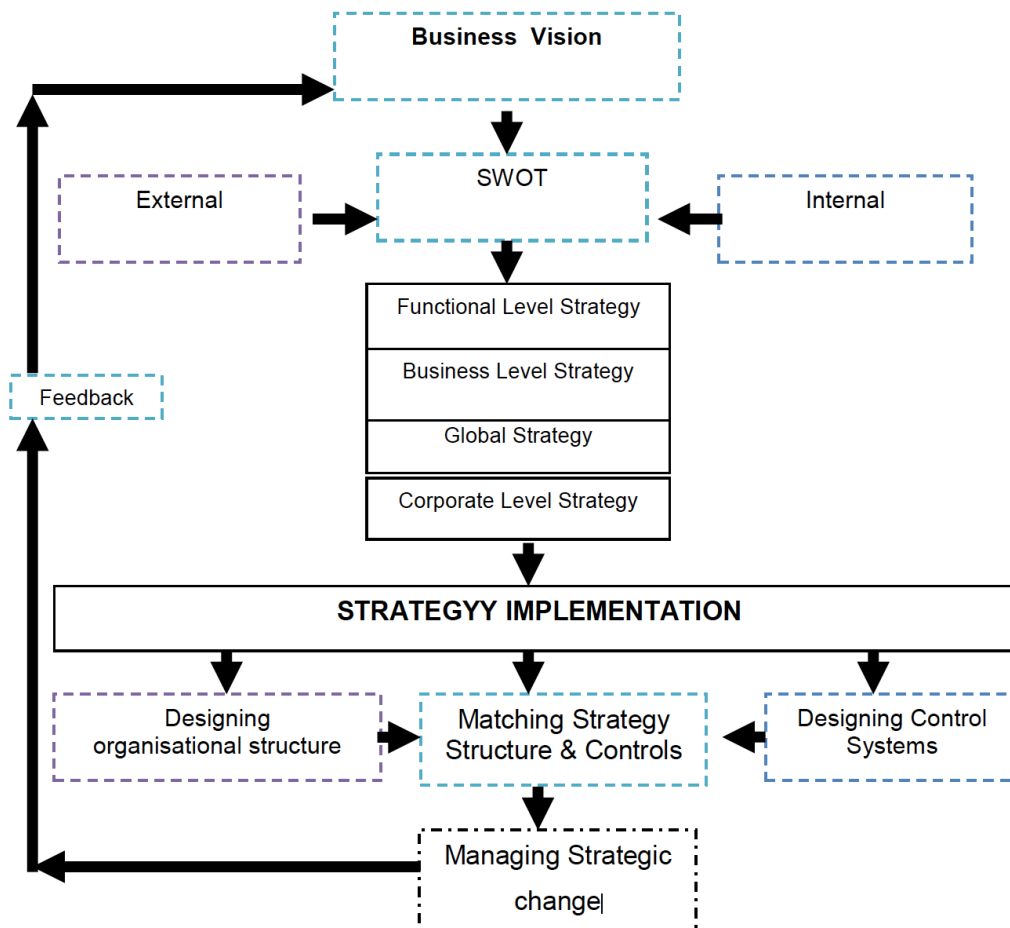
Business Vision

External

SWOT

Internal

Functional Level Strategy

Business Level Strategy

Global Strategy

Corporate Level Strategy

Feedback

STRATEGYY IMPLEMENTATION

Designing organisational structure

Matching Strategy Structure & Controls

Designing Control Systems

Managing Strategic change